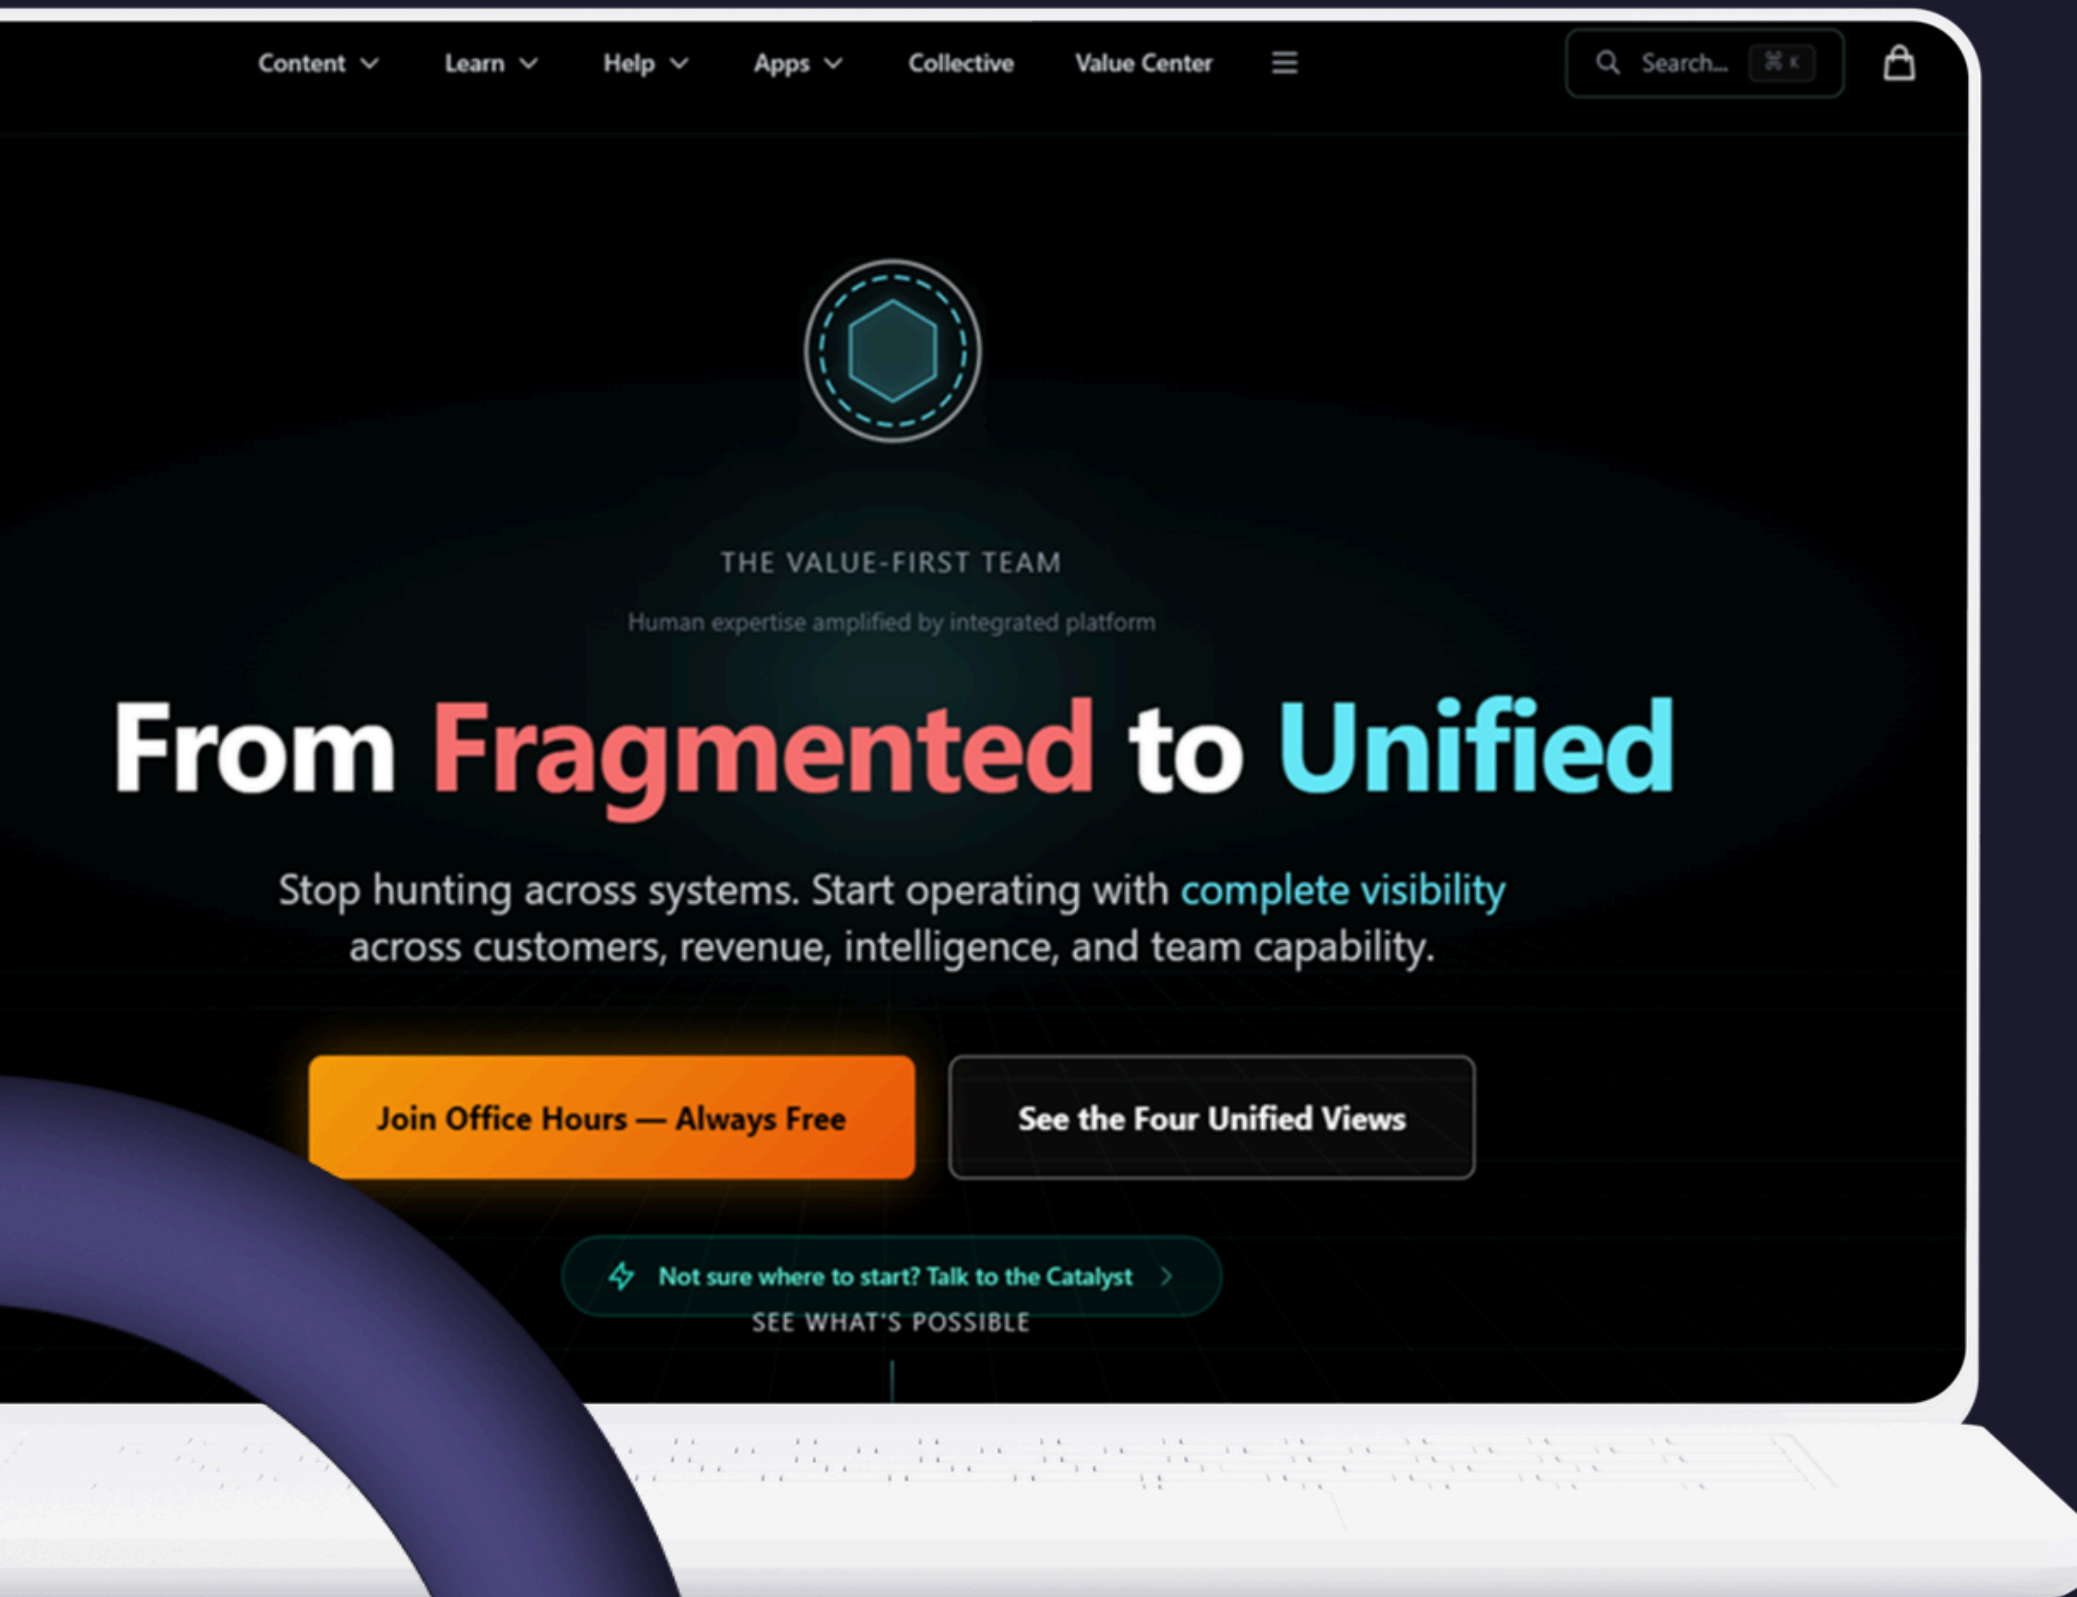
Content Learn Help Apps Collective Value Center

Search... ⌘K

THE VALUE-FIRST TEAM

Human expertise amplified by integrated platform

From Fragmented to Unified

Stop hunting across systems. Start operating with complete visibility across customers, revenue, intelligence, and team capability.

Join Office Hours — Always Free

See the Four Unified Views

Not sure where to start? Talk to the Catalyst

SEE WHAT'S POSSIBLE